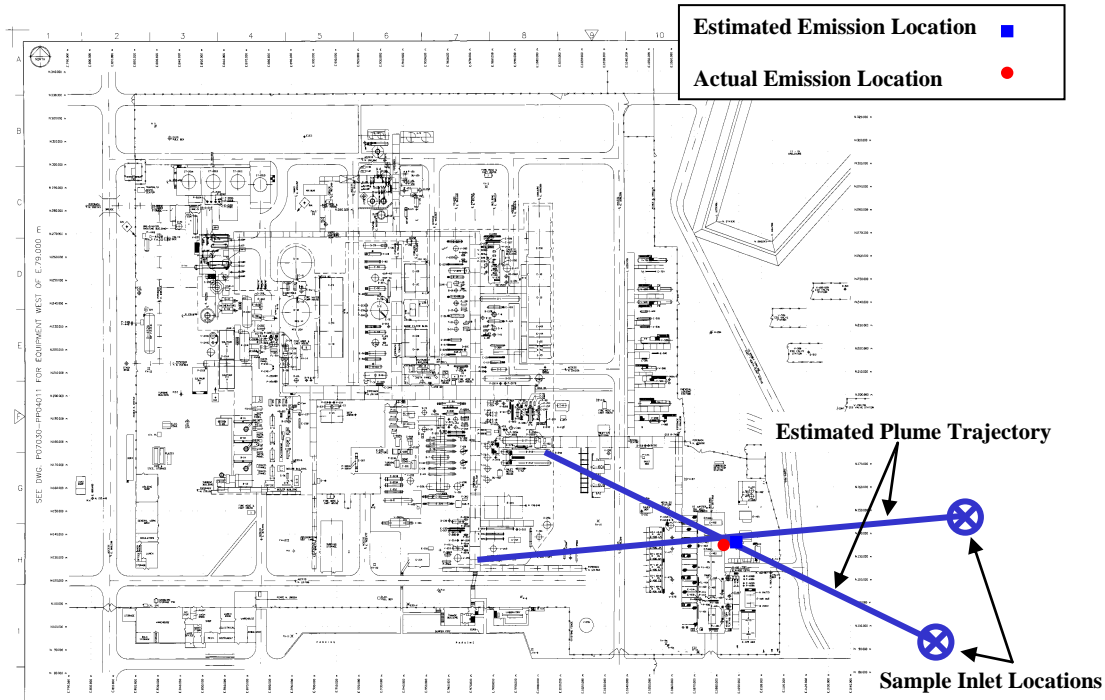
Estimated Emission Location

Actual Emission Location

1 2 3 4 5 6 7 8 9 10

A B C D E F G H I

SEE DWG. P07030-PP04011 FOR EQUIPMENT WEST OF E.79,000

Estimated Plume Trajectory

Sample Inlet Locations